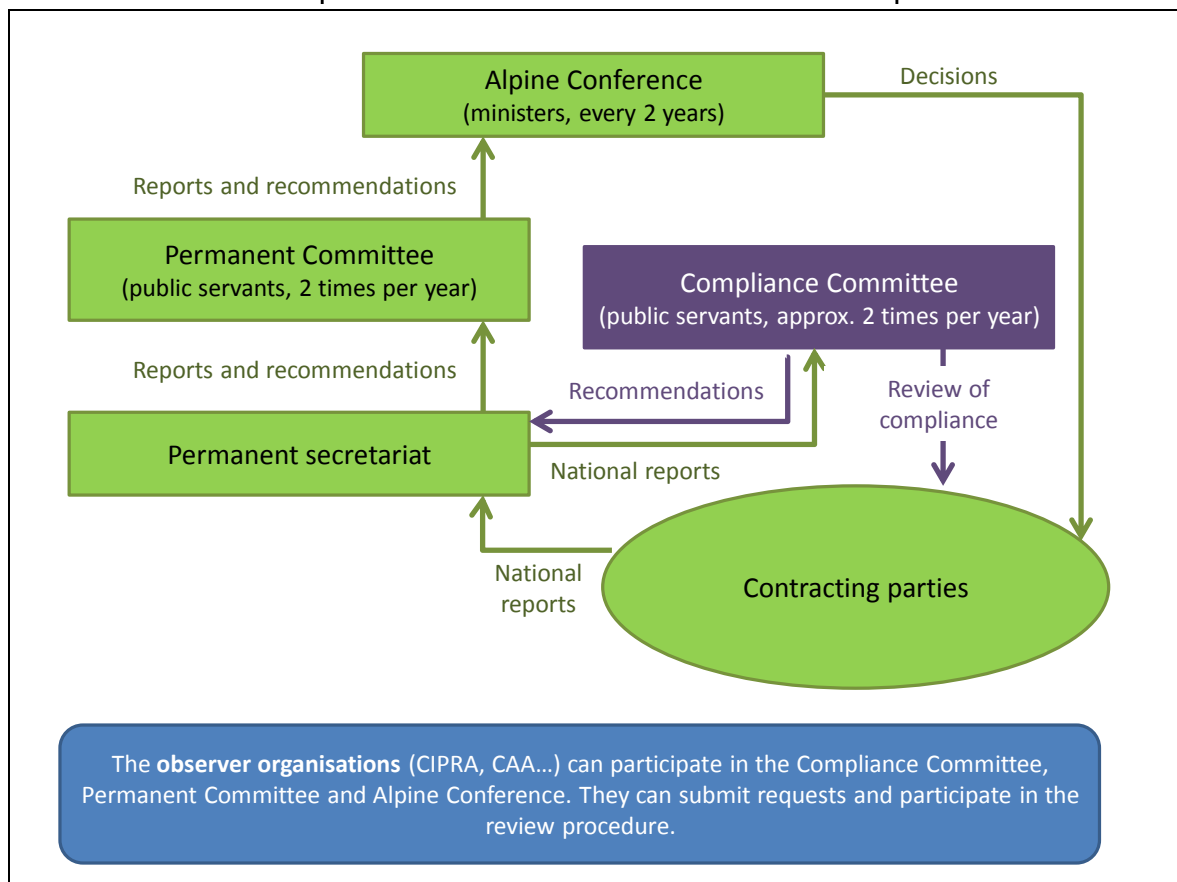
Alpine Conference
(ministers, every 2 years)

Decisions

Reports and recommendations

Permanent Committee
(public servants, 2 times per year)

Compliance Committee
(public servants, approx. 2 times per year)

Reports and recommendations

Recommendations

Review of compliance

Permanent secretariat

National reports

National reports

Contracting parties

The **observer organisations** (CIPRA, CAA…) can participate in the Compliance Committee, Permanent Committee and Alpine Conference. They can submit requests and participate in the review procedure.